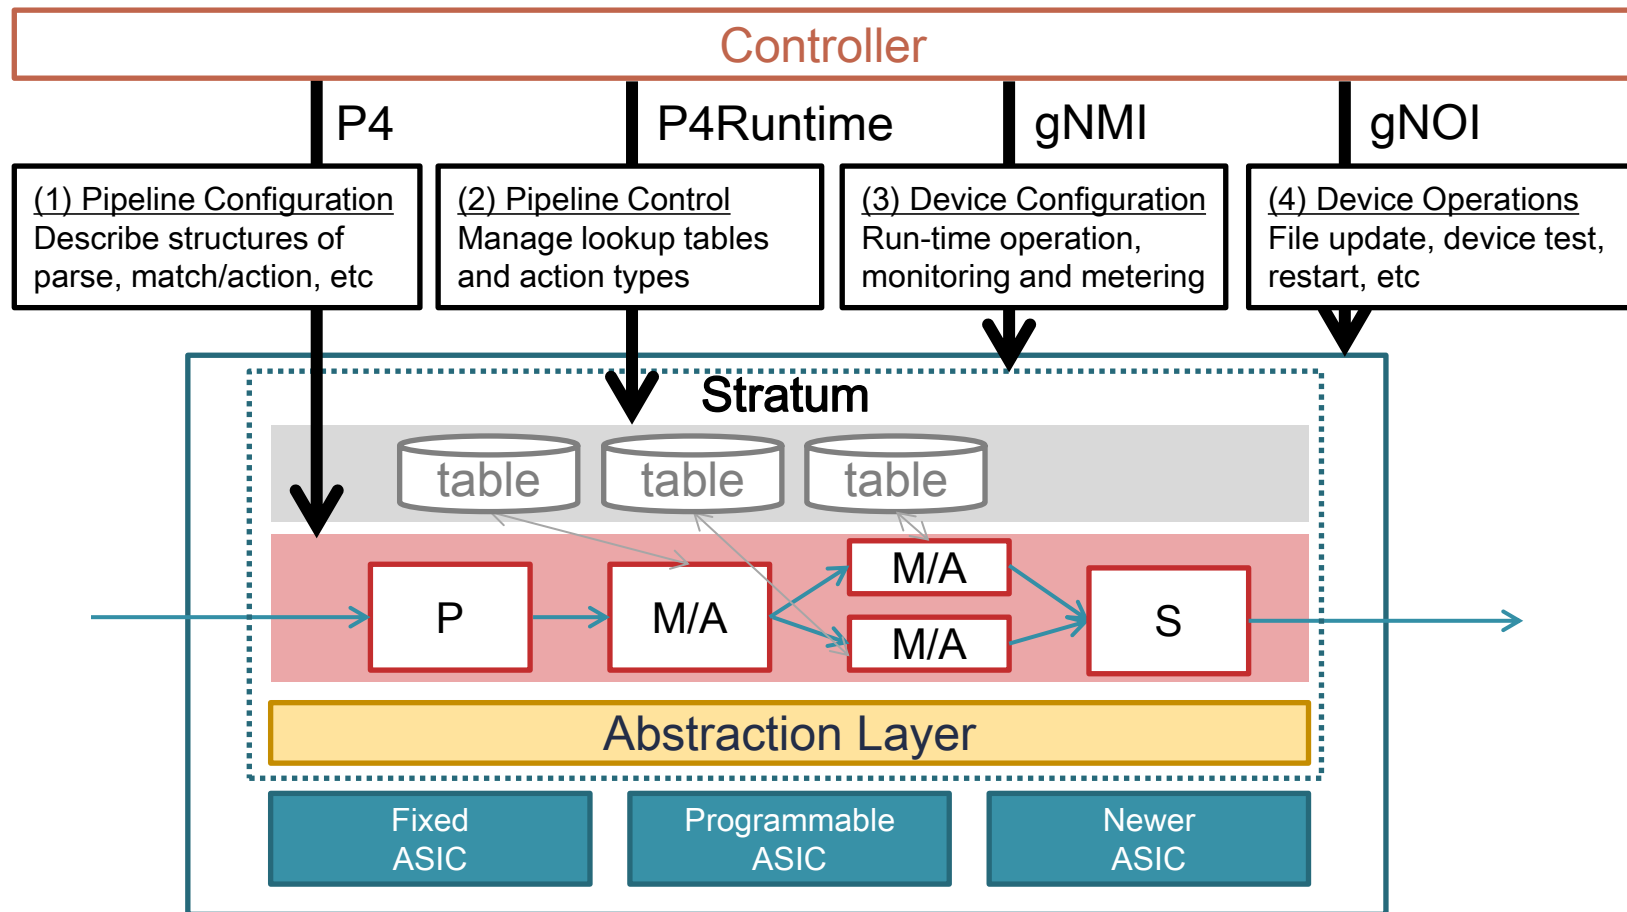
Controller

P4

P4Runtime

gNMI

gNOI

(1) Pipeline Configuration
Describe structures of parse, match/action, etc

(2) Pipeline Control
Manage lookup tables and action types

(3) Device Configuration
Run-time operation, monitoring and metering

(4) Device Operations
File update, device test, restart, etc

Stratum

table

table

table

P

M/A

M/A

M/A

S

Abstraction Layer

Fixed ASIC

Programmable ASIC

Newer ASIC